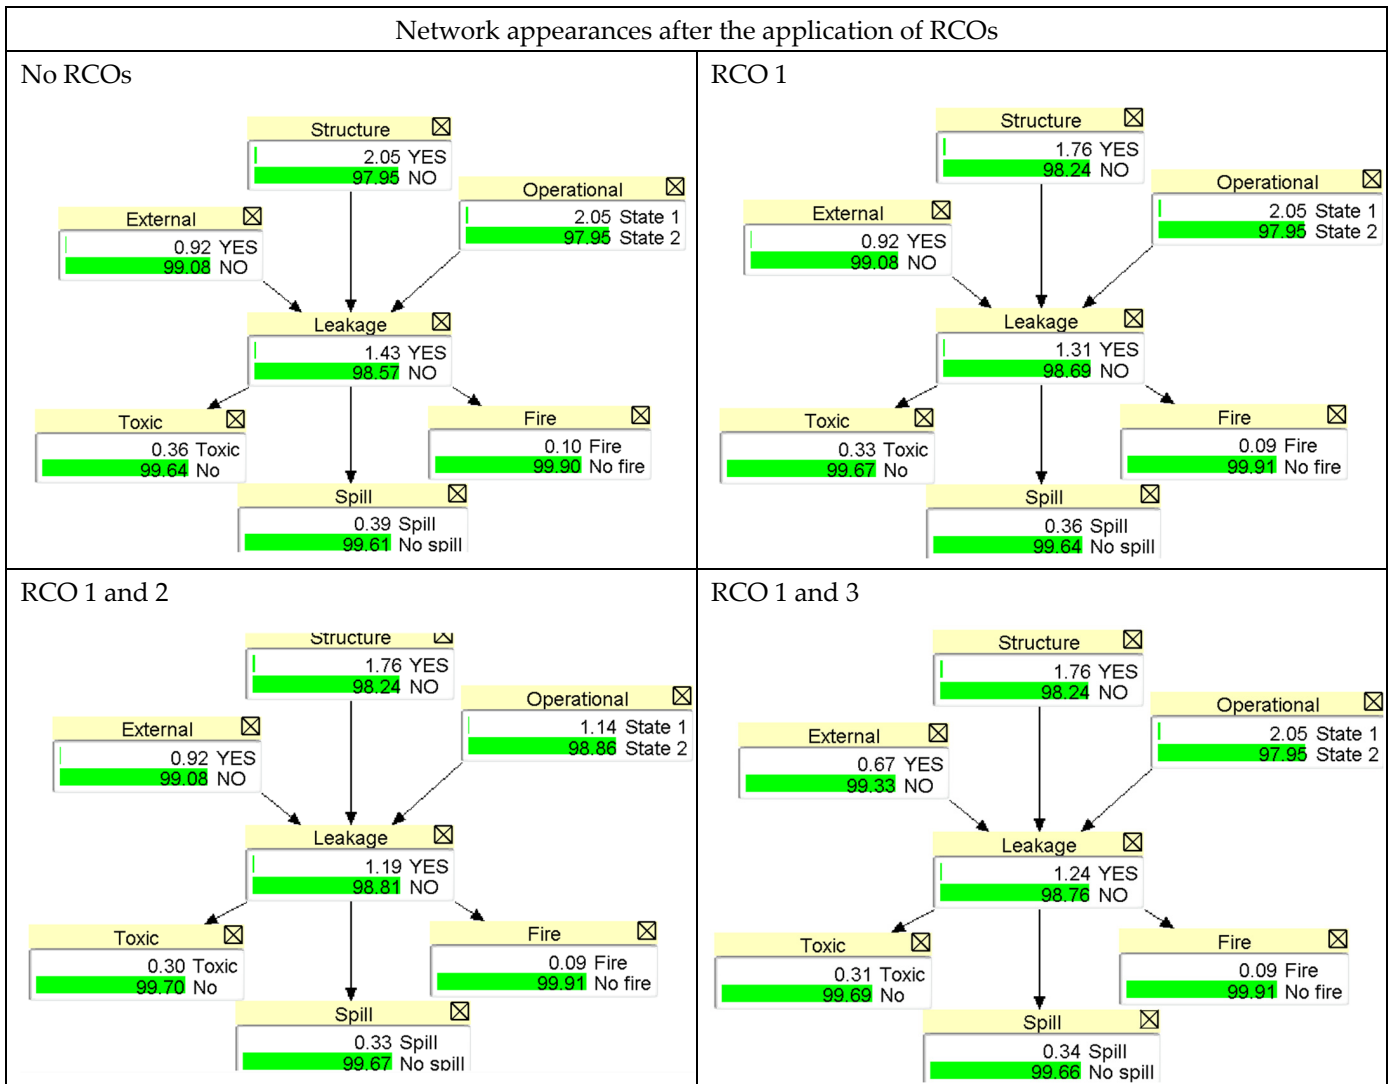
Network appearances after the application of RCOs

| No RCOs | RCO 1 |
|---|---|
| Structure 2.05 YES 97.95 NO; Operational 2.05 State 1 97.95 State 2; External 0.92 YES 99.08 NO; Leakage 1.43 YES 98.57 NO; Toxic 0.36 Toxic 99.64 No; Fire 0.10 Fire 99.90 No fire; Spill 0.39 Spill 99.61 No spill | Structure 1.76 YES 98.24 NO; Operational 2.05 State 1 97.95 State 2; External 0.92 YES 99.08 NO; Leakage 1.31 YES 98.69 NO; Toxic 0.33 Toxic 99.67 No; Fire 0.09 Fire 99.91 No fire; Spill 0.36 Spill 99.64 No spill |
| **RCO 1 and 2** | **RCO 1 and 3** |
| Structure 1.76 YES 98.24 NO; Operational 1.14 State 1 98.86 State 2; External 0.92 YES 99.08 NO; Leakage 1.19 YES 98.81 NO; Toxic 0.30 Toxic 99.70 No; Fire 0.09 Fire 99.91 No fire; Spill 0.33 Spill 99.67 No spill | Structure 1.76 YES 98.24 NO; Operational 2.05 State 1 97.95 State 2; External 0.67 YES 99.33 NO; Leakage 1.24 YES 98.76 NO; Toxic 0.31 Toxic 99.69 No; Fire 0.09 Fire 99.91 No fire; Spill 0.34 Spill 99.66 No spill |